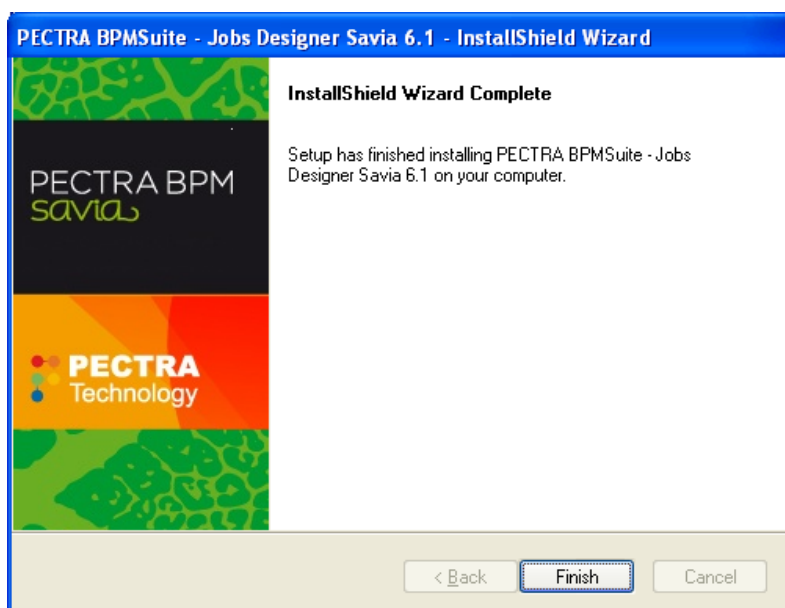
PECTRA BPMSuite - Jobs Designer Savia 6.1 - InstallShield Wizard

PECTRA BPM
savia

PECTRA
Technology

InstallShield Wizard Complete

Setup has finished installing PECTRA BPMSuite - Jobs Designer Savia 6.1 on your computer.

< Back
Finish
Cancel